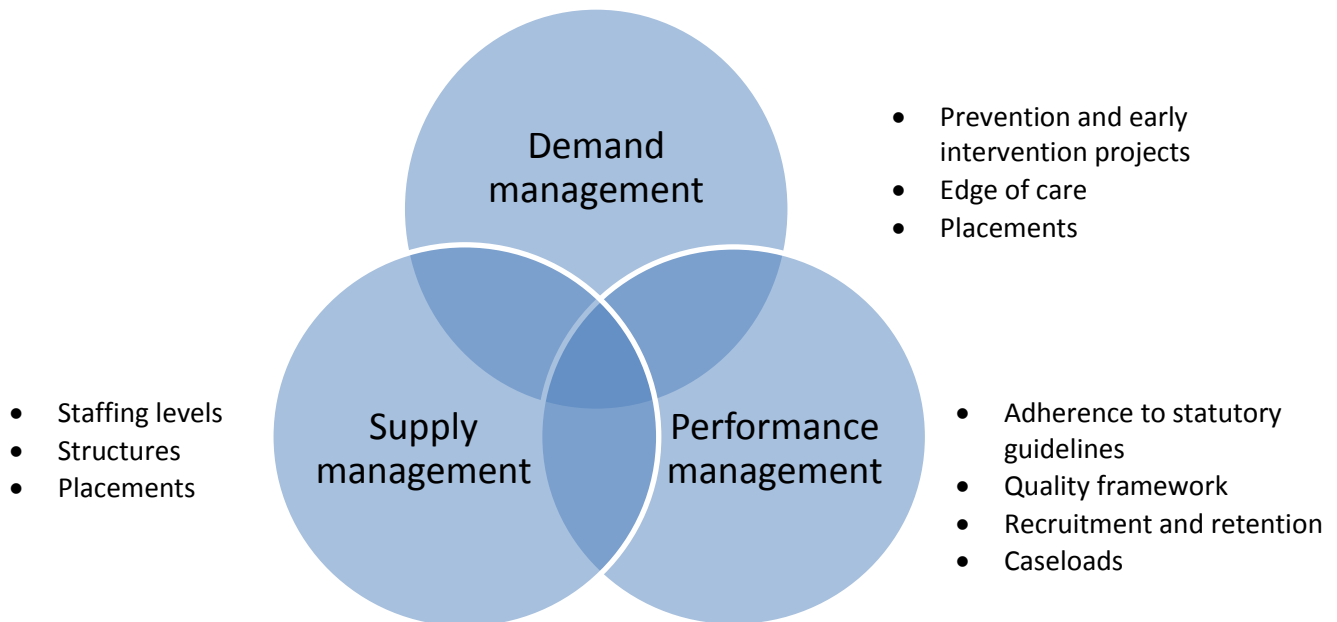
Demand management

- Prevention and early intervention projects
- Edge of care
- Placements

- Staffing levels
- Structures
- Placements

Supply management

Performance management

- Adherence to statutory guidelines
- Quality framework
- Recruitment and retention
- Caseloads